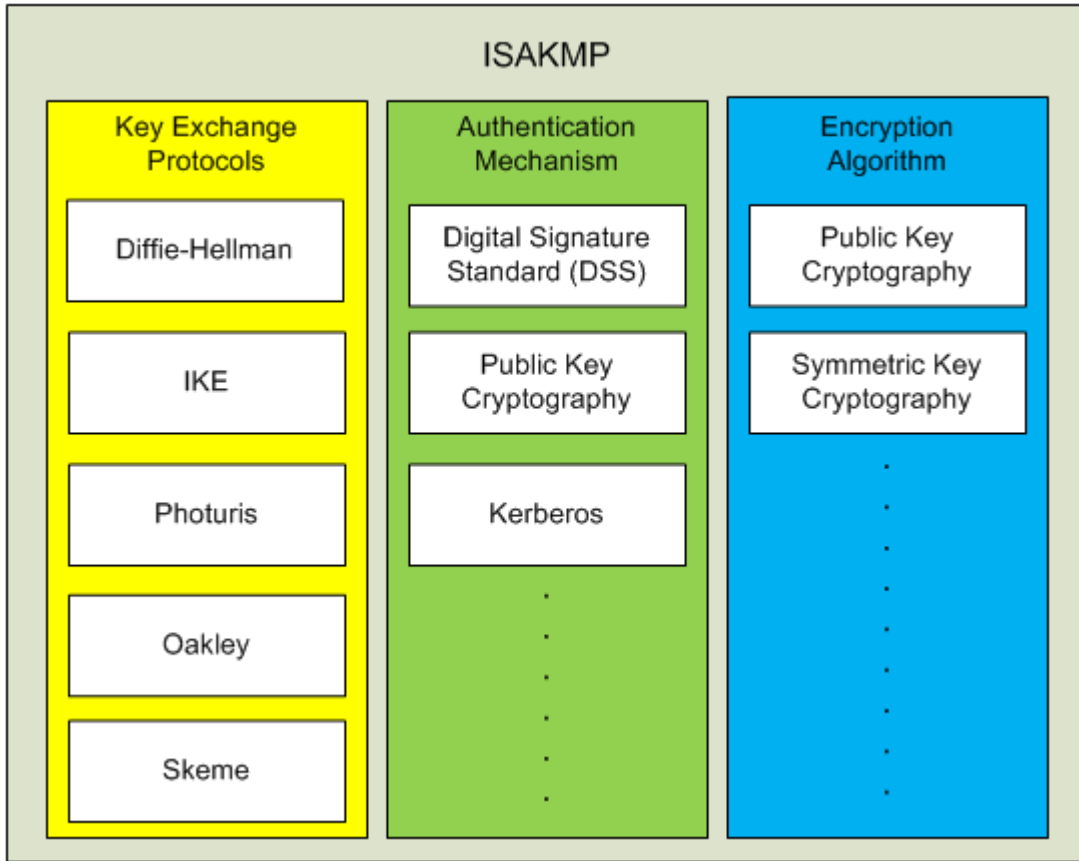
ISAKMP

Key Exchange Protocols

Diffie-Hellman

IKE

Photuris

Oakley

Skeme

Authentication Mechanism

Digital Signature Standard (DSS)

Public Key Cryptography

Kerberos

.
.
.
.
.
.

Encryption Algorithm

Public Key Cryptography

Symmetric Key Cryptography

.
.
.
.
.
.
.
.
.